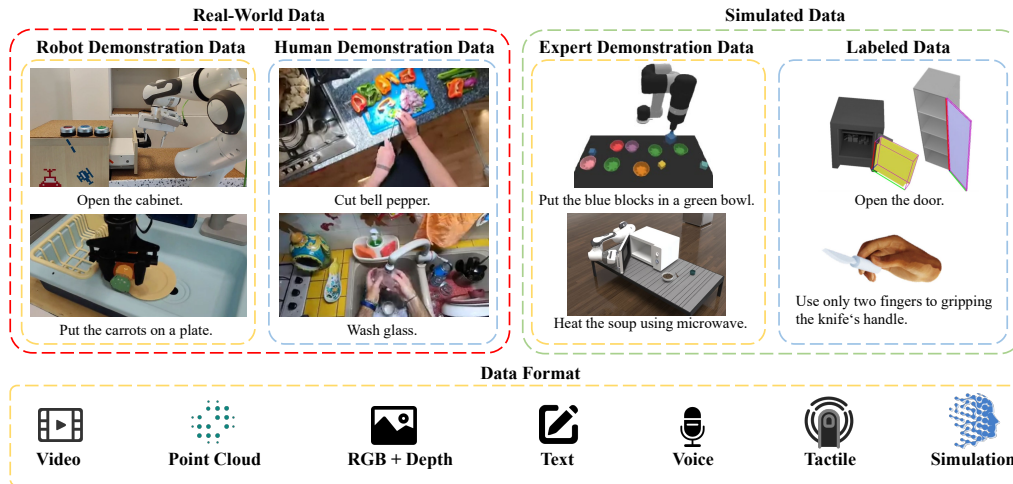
Real-World Data

Robot Demonstration Data

Open the cabinet.

Put the carrots on a plate.

Human Demonstration Data

Cut bell pepper.

Wash glass.

Simulated Data

Expert Demonstration Data

Put the blue blocks in a green bowl.

Heat the soup using microwave.

Labeled Data

Open the door.

Use only two fingers to gripping the knife's handle.

Data Format

Video

Point Cloud

RGB + Depth

Text

Voice

Tactile

Simulation